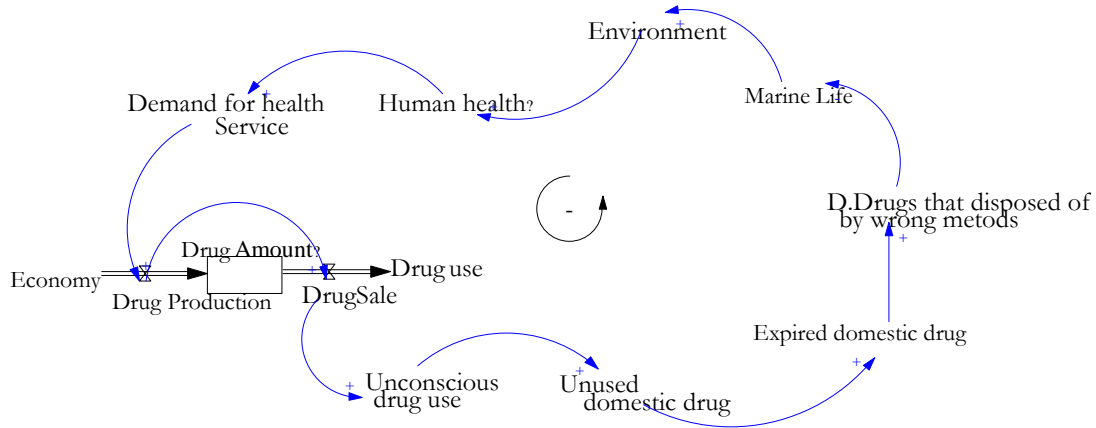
Environment

+

Demand for health Service

+

Human health?

Marine Life

D.Drugs that disposed of by wrong metods

+

-

Drug Amount?

Economy

Drug Production

+

DrugSale

Drug use

Expired domestic drug

+

Unconscious drug use

+

Unused domestic drug

+